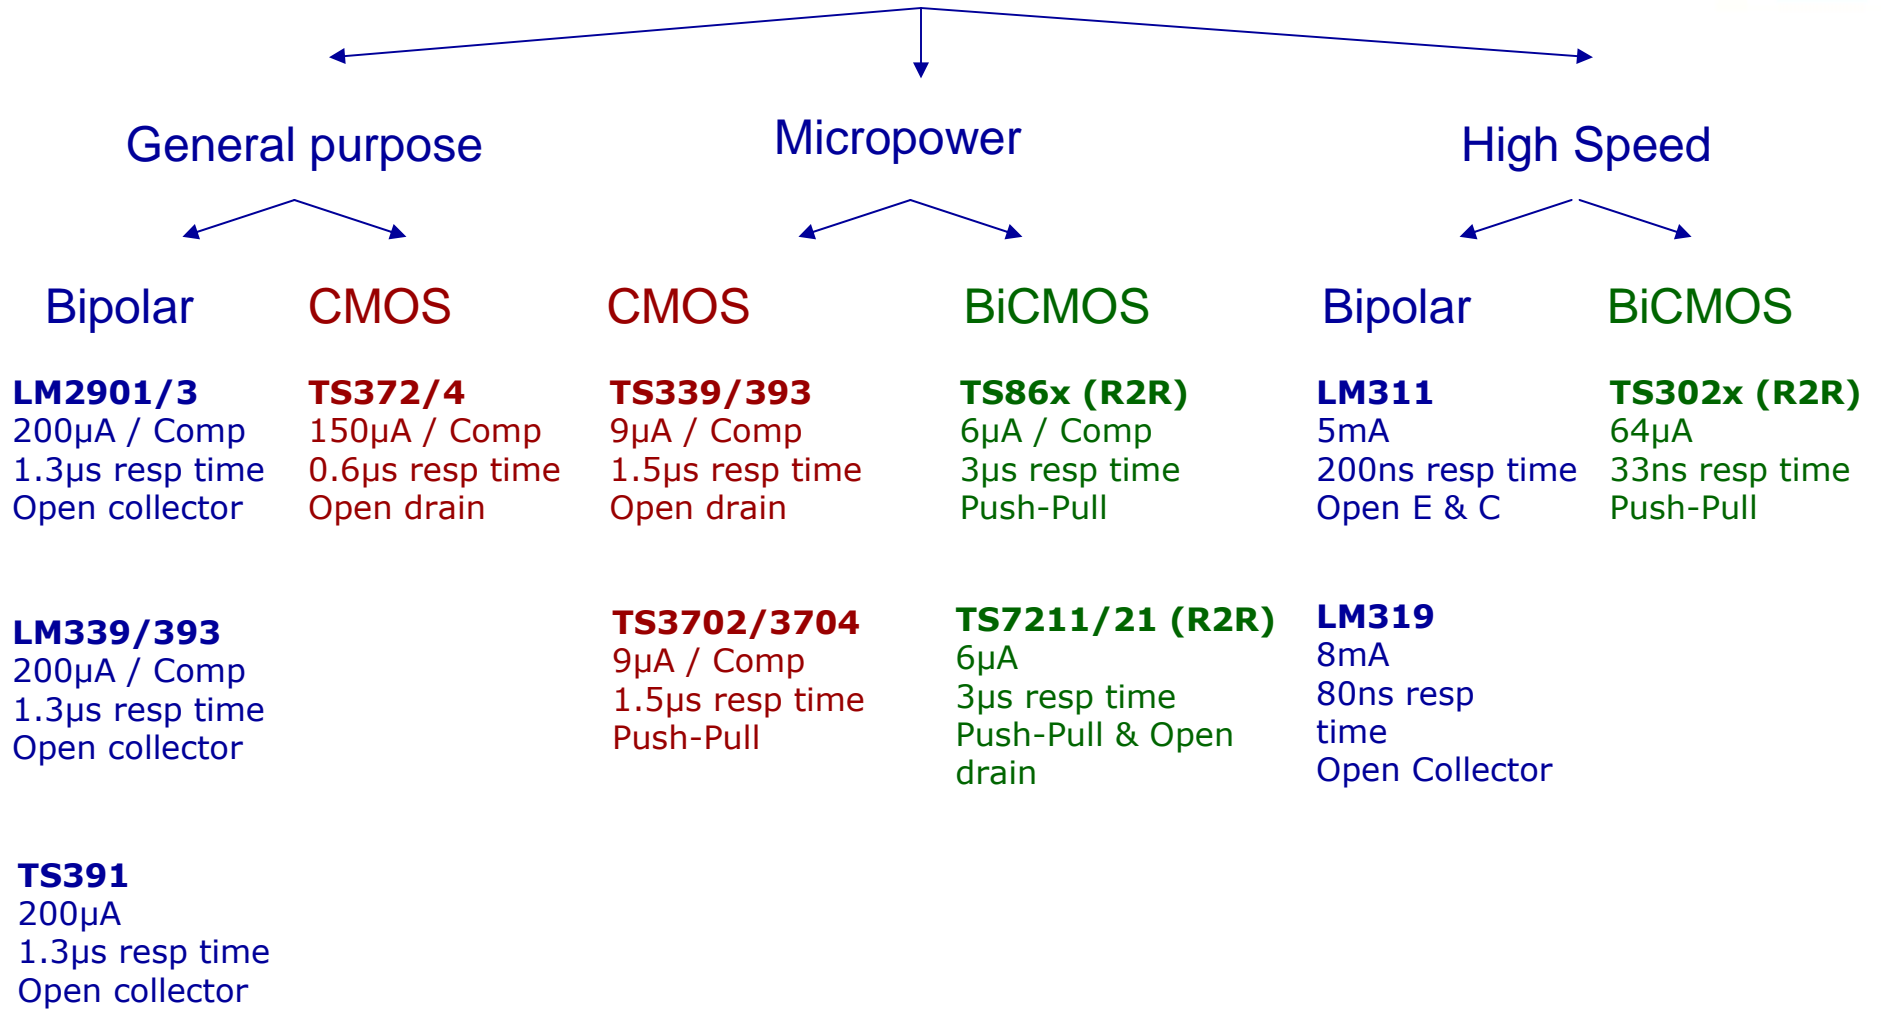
General purpose

Bipolar

LM2901/3
200µA / Comp
1.3µs resp time
Open collector

LM339/393
200µA / Comp
1.3µs resp time
Open collector

TS391
200µA
1.3µs resp time
Open collector

CMOS

TS372/4
150µA / Comp
0.6µs resp time
Open drain

Micropower

CMOS

TS339/393
9µA / Comp
1.5µs resp time
Open drain

TS3702/3704
9µA / Comp
1.5µs resp time
Push-Pull

BiCMOS

TS86x (R2R)
6µA / Comp
3µs resp time
Push-Pull

TS7211/21 (R2R)
6µA
3µs resp time
Push-Pull & Open drain

High Speed

Bipolar

LM311
5mA
200ns resp time
Open E & C

LM319
8mA
80ns resp time
Open Collector

BiCMOS

TS302x (R2R)
64µA
33ns resp time
Push-Pull